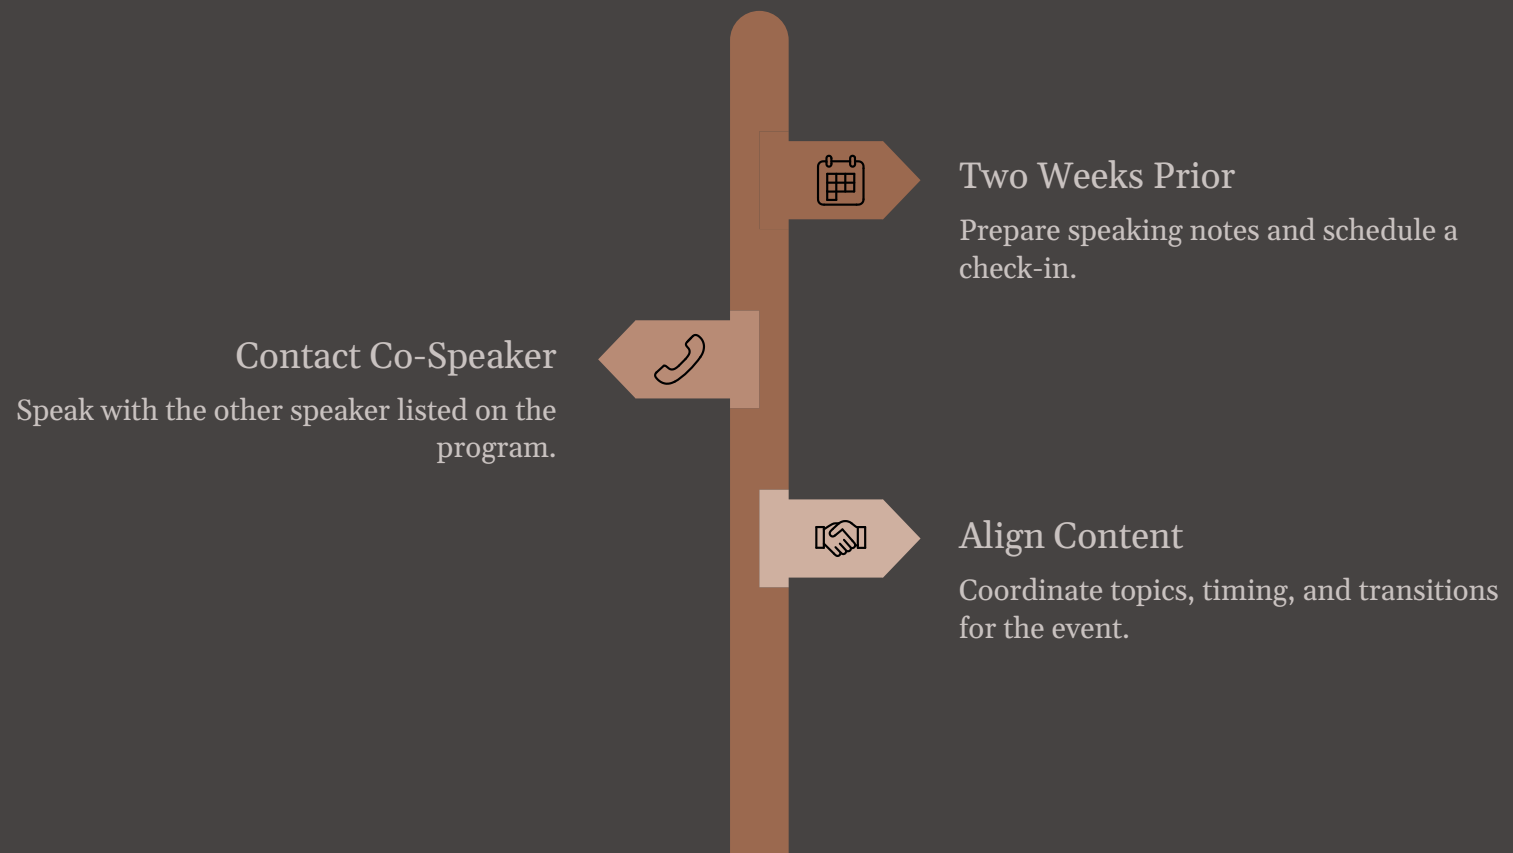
Two Weeks Prior

Prepare speaking notes and schedule a check-in.

Contact Co-Speaker

Speak with the other speaker listed on the program.

Align Content

Coordinate topics, timing, and transitions for the event.